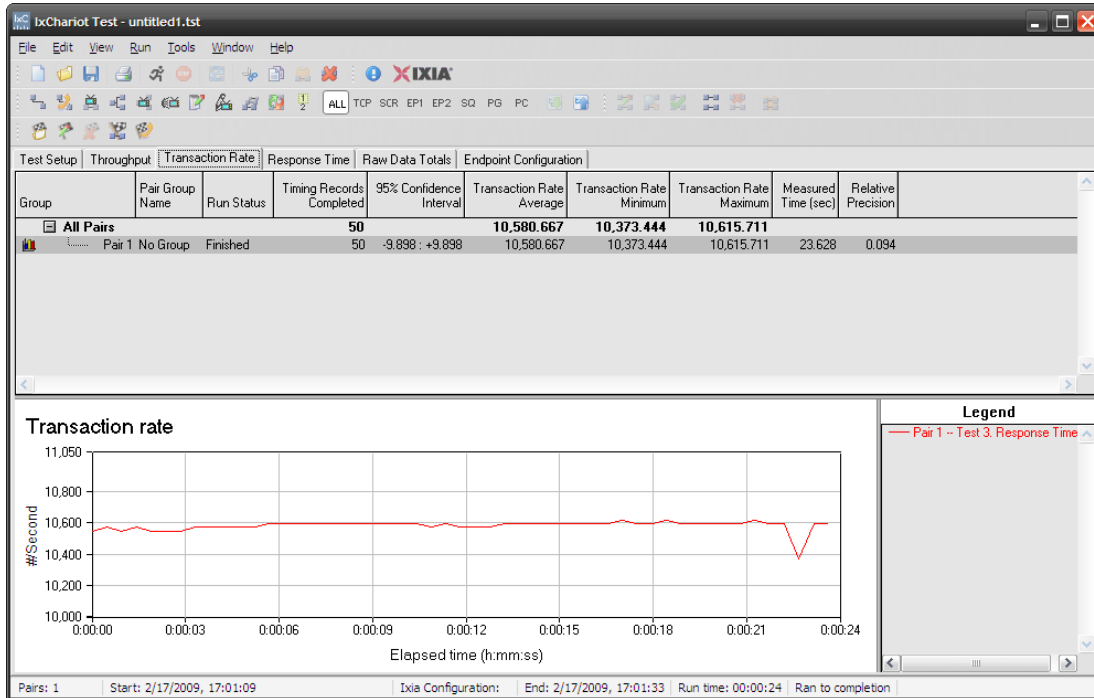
IxChariot Test - untitled1.tst

File Edit View Run Tools Window Help

IXIA

ALL TCP SCR EP1 EP2 SQ PG PC

Test Setup | Throughput | Transaction Rate | Response Time | Raw Data Totals | Endpoint Configuration

| Group | Pair Group Name | Run Status | Timing Records Completed | 95% Confidence Interval | Transaction Rate Average | Transaction Rate Minimum | Transaction Rate Maximum | Measured Time (sec) | Relative Precision |
|---|---|---|---|---|---|---|---|---|---|
| All Pairs | | | 50 | | 10,580.667 | 10,373.444 | 10,615.711 | | |
| Pair 1 | No Group | Finished | 50 | -9.898 : +9.898 | 10,580.667 | 10,373.444 | 10,615.711 | 23.628 | 0.094 |

Transaction rate

11,050
10,800
10,600
10,400
10,200
10,000

#/Second

0:00:00 0:00:03 0:00:06 0:00:09 0:00:12 0:00:15 0:00:18 0:00:21 0:00:24

Elapsed time (h:mm:ss)

Legend

Pair 1 -- Test 3. Response Time

Pairs: 1 | Start: 2/17/2009, 17:01:09 | Ixia Configuration: | End: 2/17/2009, 17:01:33 | Run time: 00:00:24 | Ran to completion